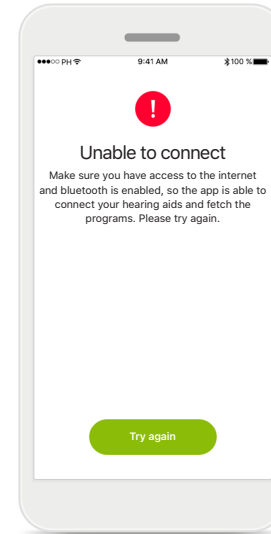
●●●○○ PH 9:41 AM 100 %

!

Unable to connect

Make sure you have access to the internet and bluetooth is enabled, so the app is able to connect your hearing aids and fetch the programs. Please try again.

Try again